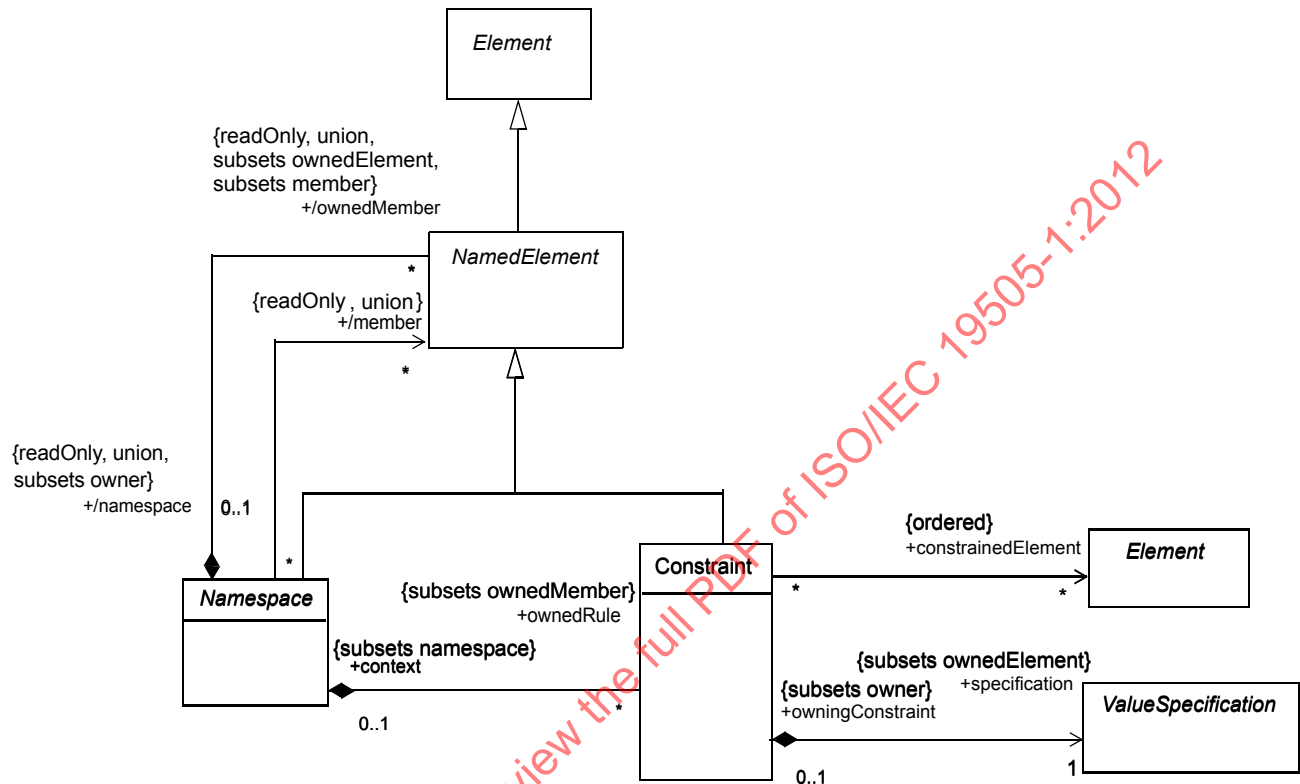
Element

{readOnly, union, subsets ownedElement, subsets member}
+/ownedMember

NamedElement

*

{readOnly , union}
+/member

*

{readOnly, union, subsets owner}
+/namespace

0..1

*

Namespace

{subsets ownedMember}
+ownedRule

{subsets namespace}
+context

0..1

*

Constraint

{ordered}
+constrainedElement

*

*

Element

{subsets ownedElement}
+specification

{subsets owner}
+owningConstraint

ValueSpecification

1

0..1

iew the full PDF of ISO/IEC 19505-1:2012